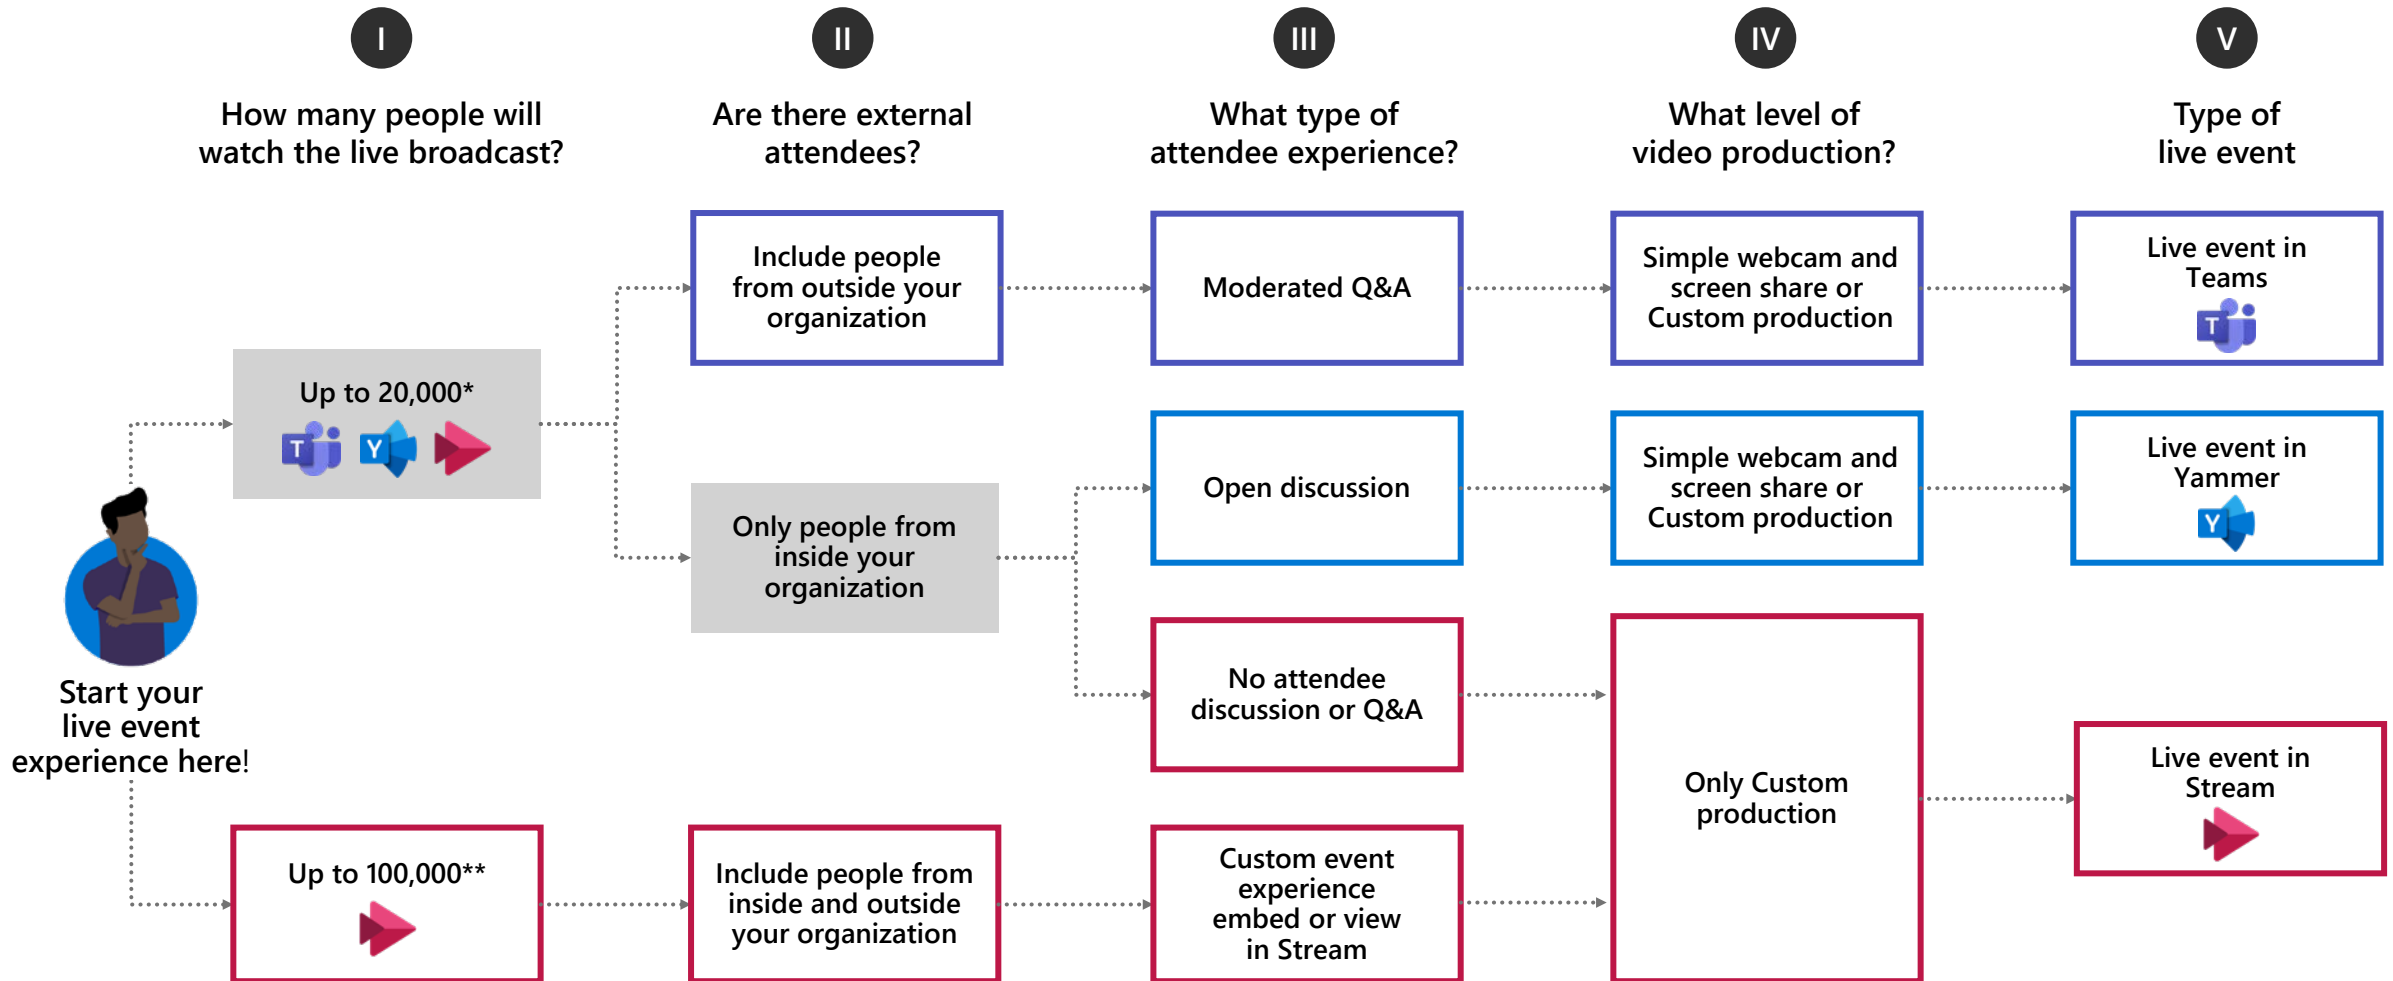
I

How many people will watch the live broadcast?

II

Are there external attendees?

III

What type of attendee experience?

IV

What level of video production?

V

Type of live event

Start your live event experience here!

Up to 20,000*

T Y

Up to 100,000**

Include people from outside your organization

Only people from inside your organization

Include people from inside and outside your organization

Moderated Q&A

Open discussion

No attendee discussion or Q&A

Custom event experience embed or view in Stream

Simple webcam and screen share or Custom production

Simple webcam and screen share or Custom production

Only Custom production

Live event in Teams

T

Live event in Yammer

Y

Live event in Stream